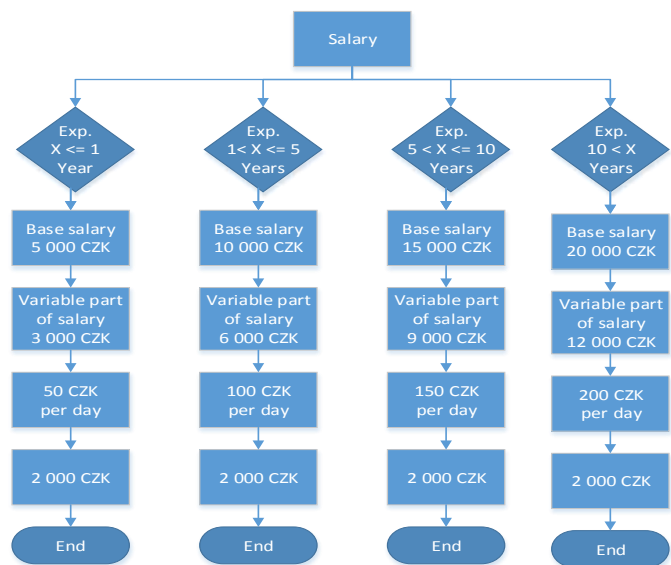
Salary

Exp. X <= 1 Year

Base salary 5 000 CZK

Variable part of salary 3 000 CZK

50 CZK per day

2 000 CZK

End

Exp. 1< X <= 5 Years

Base salary 10 000 CZK

Variable part of salary 6 000 CZK

100 CZK per day

2 000 CZK

End

Exp. 5 < X <= 10 Years

Base salary 15 000 CZK

Variable part of salary 9 000 CZK

150 CZK per day

2 000 CZK

End

Exp. 10 < X Years

Base salary 20 000 CZK

Variable part of salary 12 000 CZK

200 CZK per day

2 000 CZK

End